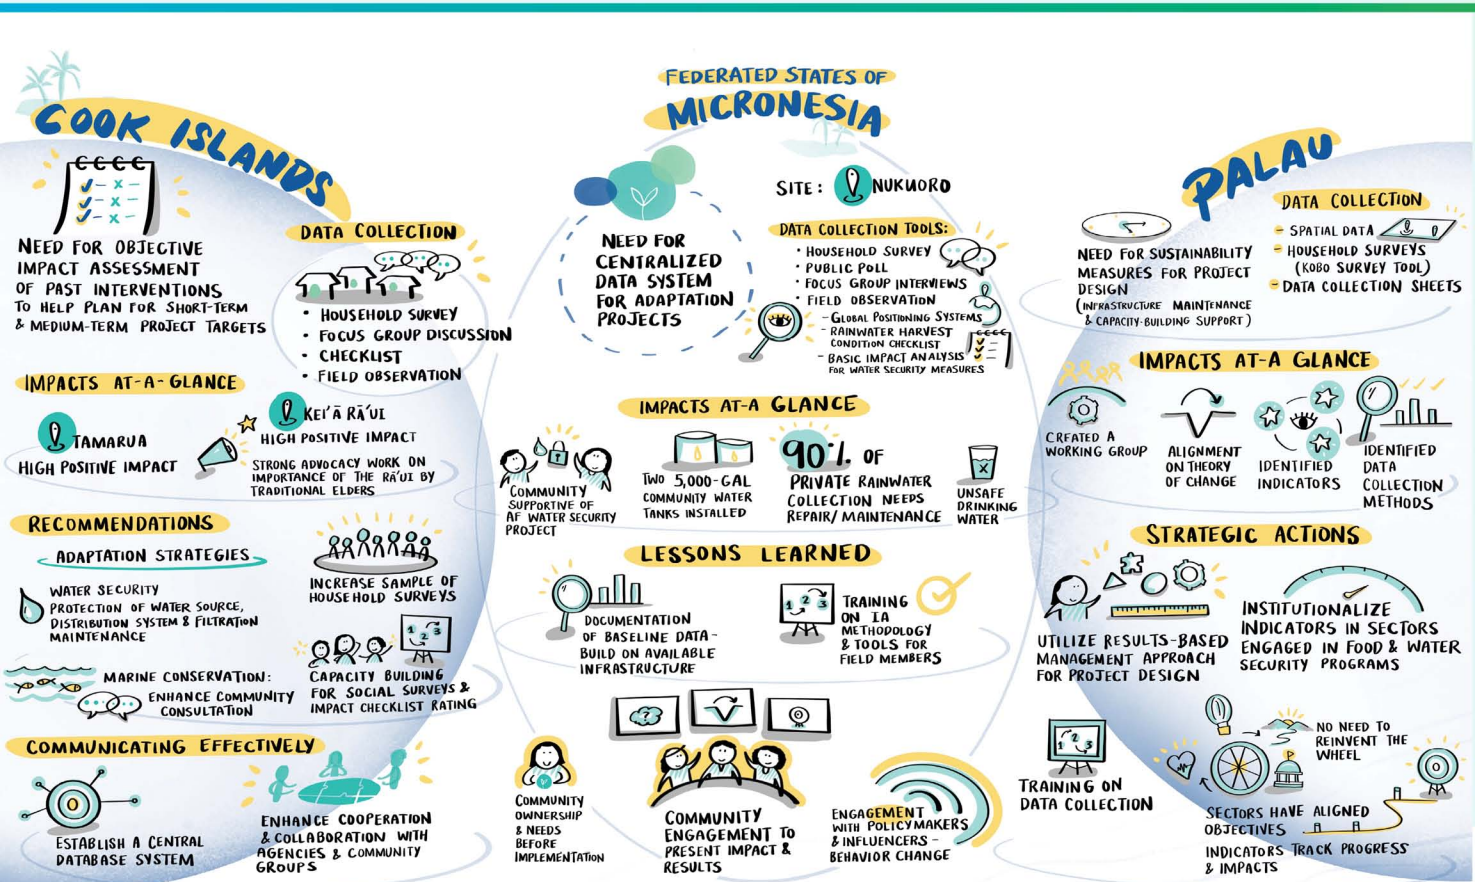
COOK ISLANDS

NEED FOR OBJECTIVE IMPACT ASSESSMENT OF PAST INTERVENTIONS TO HELP PLAN FOR SHORT-TERM & MEDIUM-TERM PROJECT TARGETS

DATA COLLECTION
• HOUSEHOLD SURVEY
• FOCUS GROUP DISCUSSION
• CHECKLIST
• FIELD OBSERVATION

IMPACTS AT-A-GLANCE
TAMARUA
HIGH POSITIVE IMPACT
KEI'A RĀ'UI
HIGH POSITIVE IMPACT
STRONG ADVOCACY WORK ON IMPORTANCE OF THE RĀ'UI BY TRADITIONAL ELDERS

RECOMMENDATIONS
ADAPTATION STRATEGIES
WATER SECURITY
PROTECTION OF WATER SOURCE, DISTRIBUTION SYSTEM & FILTRATION MAINTENANCE
INCREASE SAMPLE OF HOUSEHOLD SURVEYS
MARINE CONSERVATION:
ENHANCE COMMUNITY CONSULTATION
CAPACITY BUILDING FOR SOCIAL SURVEYS & IMPACT CHECKLIST RATING

COMMUNICATING EFFECTIVELY
ESTABLISH A CENTRAL DATABASE SYSTEM
ENHANCE COOPERATION & COLLABORATION WITH AGENCIES & COMMUNITY GROUPS

FEDERATED STATES OF
MICRONESIA

NEED FOR CENTRALIZED DATA SYSTEM FOR ADAPTATION PROJECTS

SITE: NUKUORO

DATA COLLECTION TOOLS:
• HOUSEHOLD SURVEY
• PUBLIC POLL
• FOCUS GROUP INTERVIEWS
• FIELD OBSERVATION
– GLOBAL POSITIONING SYSTEMS
– RAINWATER HARVEST CONDITION CHECKLIST
– BASIC IMPACT ANALYSIS FOR WATER SECURITY MEASURES

IMPACTS AT-A-GLANCE
COMMUNITY SUPPORTIVE OF AF WATER SECURITY PROJECT
TWO 5,000-GAL COMMUNITY WATER TANKS INSTALLED
90% OF PRIVATE RAINWATER COLLECTION NEEDS REPAIR/ MAINTENANCE
UNSAFE DRINKING WATER

LESSONS LEARNED
DOCUMENTATION OF BASELINE DATA - BUILD ON AVAILABLE INFRASTRUCTURE
TRAINING ON IA METHODOLOGY & TOOLS FOR FIELD MEMBERS
COMMUNITY OWNERSHIP & NEEDS BEFORE IMPLEMENTATION
COMMUNITY ENGAGEMENT TO PRESENT IMPACT & RESULTS
ENGAGEMENT WITH POLICYMAKERS & INFLUENCERS - BEHAVIOR CHANGE

PALAU

NEED FOR SUSTAINABILITY MEASURES FOR PROJECT DESIGN (INFRASTRUCTURE MAINTENANCE & CAPACITY-BUILDING SUPPORT)

DATA COLLECTION
- SPATIAL DATA
- HOUSEHOLD SURVEYS (KOBO SURVEY TOOL)
- DATA COLLECTION SHEETS

IMPACTS AT-A-GLANCE
CREATED A WORKING GROUP
ALIGNMENT ON THEORY OF CHANGE
IDENTIFIED INDICATORS
IDENTIFIED DATA COLLECTION METHODS

STRATEGIC ACTIONS
UTILIZE RESULTS-BASED MANAGEMENT APPROACH FOR PROJECT DESIGN
INSTITUTIONALIZE INDICATORS IN SECTORS ENGAGED IN FOOD & WATER SECURITY PROGRAMS
TRAINING ON DATA COLLECTION
NO NEED TO REINVENT THE WHEEL
SECTORS HAVE ALIGNED OBJECTIVES
INDICATORS TRACK PROGRESS & IMPACTS